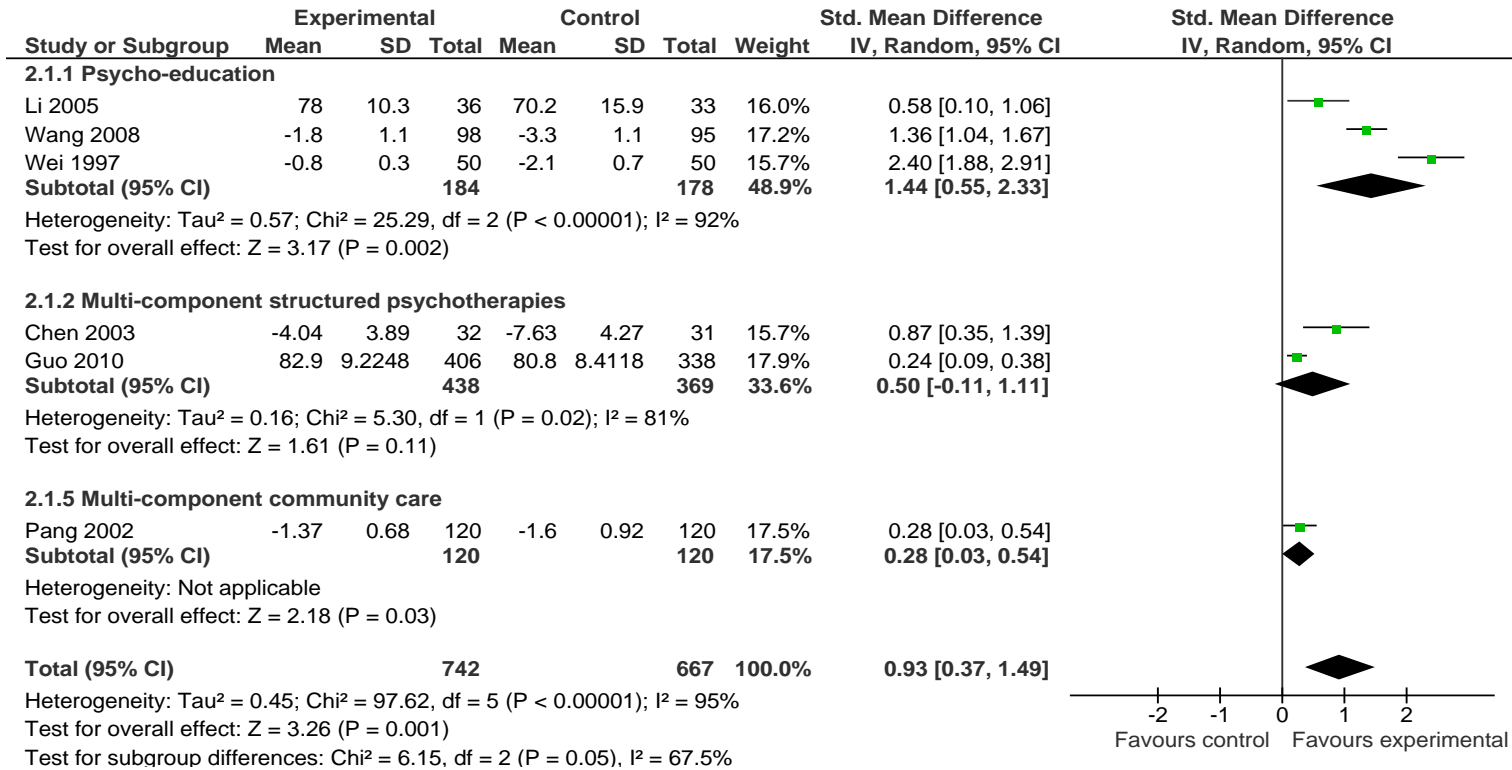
| Study or Subgroup | Experimental Mean | Experimental SD | Experimental Total | Control Mean | Control SD | Control Total | Weight | Std. Mean Difference IV, Random, 95% CI |
|---|---|---|---|---|---|---|---|---|
| **2.1.1 Psycho-education** | | | | | | | | |
| Li 2005 | 78 | 10.3 | 36 | 70.2 | 15.9 | 33 | 16.0% | 0.58 [0.10, 1.06] |
| Wang 2008 | -1.8 | 1.1 | 98 | -3.3 | 1.1 | 95 | 17.2% | 1.36 [1.04, 1.67] |
| Wei 1997 | -0.8 | 0.3 | 50 | -2.1 | 0.7 | 50 | 15.7% | 2.40 [1.88, 2.91] |
| **Subtotal (95% CI)** | | | **184** | | | **178** | **48.9%** | **1.44 [0.55, 2.33]** |

Heterogeneity: Tau² = 0.57; Chi² = 25.29, df = 2 (P < 0.00001); I² = 92%
Test for overall effect: Z = 3.17 (P = 0.002)

| Study or Subgroup | Experimental Mean | Experimental SD | Experimental Total | Control Mean | Control SD | Control Total | Weight | Std. Mean Difference IV, Random, 95% CI |
|---|---|---|---|---|---|---|---|---|
| **2.1.2 Multi-component structured psychotherapies** | | | | | | | | |
| Chen 2003 | -4.04 | 3.89 | 32 | -7.63 | 4.27 | 31 | 15.7% | 0.87 [0.35, 1.39] |
| Guo 2010 | 82.9 | 9.2248 | 406 | 80.8 | 8.4118 | 338 | 17.9% | 0.24 [0.09, 0.38] |
| **Subtotal (95% CI)** | | | **438** | | | **369** | **33.6%** | **0.50 [-0.11, 1.11]** |

Heterogeneity: Tau² = 0.16; Chi² = 5.30, df = 1 (P = 0.02); I² = 81%
Test for overall effect: Z = 1.61 (P = 0.11)

| Study or Subgroup | Experimental Mean | Experimental SD | Experimental Total | Control Mean | Control SD | Control Total | Weight | Std. Mean Difference IV, Random, 95% CI |
|---|---|---|---|---|---|---|---|---|
| **2.1.5 Multi-component community care** | | | | | | | | |
| Pang 2002 | -1.37 | 0.68 | 120 | -1.6 | 0.92 | 120 | 17.5% | 0.28 [0.03, 0.54] |
| **Subtotal (95% CI)** | | | **120** | | | **120** | **17.5%** | **0.28 [0.03, 0.54]** |

Heterogeneity: Not applicable
Test for overall effect: Z = 2.18 (P = 0.03)

| | | | | | | | | |
|---|---|---|---|---|---|---|---|---|
| **Total (95% CI)** | | | **742** | | | **667** | **100.0%** | **0.93 [0.37, 1.49]** |

Heterogeneity: Tau² = 0.45; Chi² = 97.62, df = 5 (P < 0.00001); I² = 95%
Test for overall effect: Z = 3.26 (P = 0.001)
Test for subgroup differences: Chi² = 6.15, df = 2 (P = 0.05), I² = 67.5%

Std. Mean Difference
IV, Random, 95% CI
-2 -1 0 1 2
Favours control Favours experimental